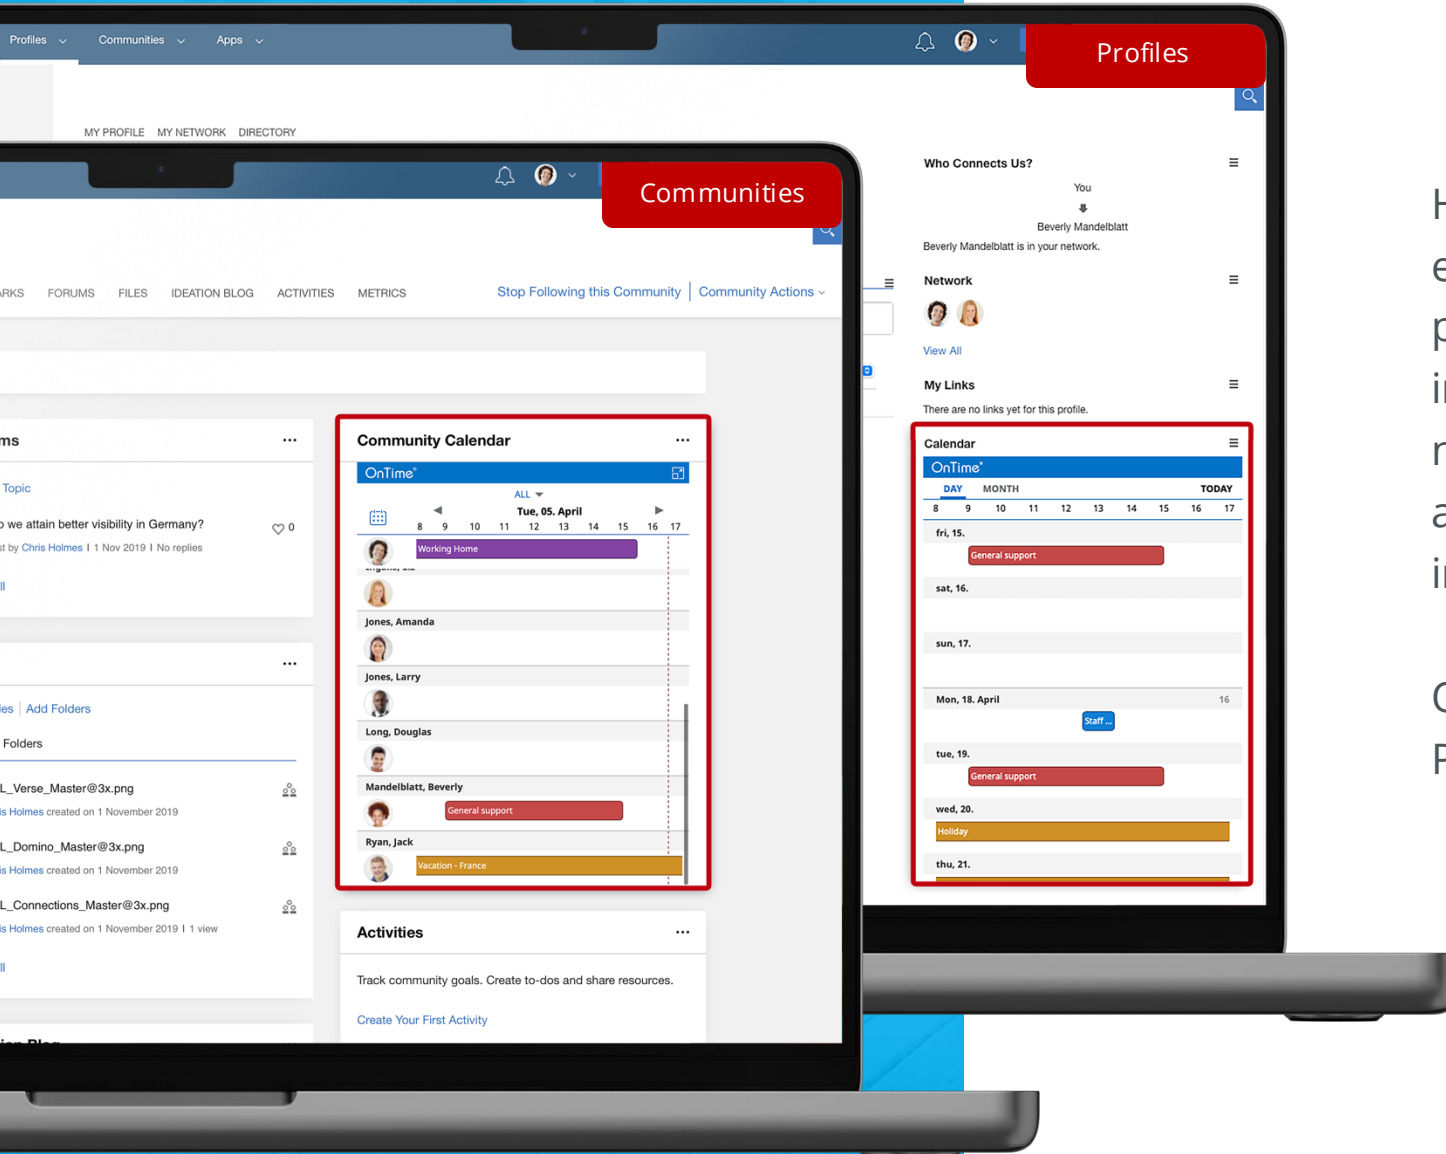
Profiles Communities Apps

Profiles

MY PROFILE MY NETWORK DIRECTORY

Communities

ARKS FORUMS FILES IDEATION BLOG ACTIVITIES METRICS

Stop Following this Community | Community Actions

ms

Topic

o we attain better visibility in Germany?

0

t by Chris Holmes | 1 Nov 2019 | No replies

les | Add Folders

Folders

L_Verse_Master@3x.png

s Holmes created on 1 November 2019

L_Domino_Master@3x.png

s Holmes created on 1 November 2019

L_Connections_Master@3x.png

s Holmes created on 1 November 2019 | 1 view

Community Calendar

OnTime

ALL

Tue, 05. April

8 9 10 11 12 13 14 15 16 17

Working Home

Jones, Amanda

Jones, Larry

Long, Douglas

Mandelblatt, Beverly

General support

Ryan, Jack

Vacation - France

Activities

Track community goals. Create to-dos and share resources.

Create Your First Activity

Who Connects Us?

You

Beverly Mandelblatt

Beverly Mandelblatt is in your network.

Network

View All

My Links

There are no links yet for this profile.

Calendar

OnTime

DAY MONTH TODAY

8 9 10 11 12 13 14 15 16 17

fri, 15.

General support

sat, 16.

sun, 17.

Mon, 18. April

16

Staff ...

tue, 19.

General support

wed, 20.

Holiday

thu, 21.

H
e
p
i
r
a
i

C
F